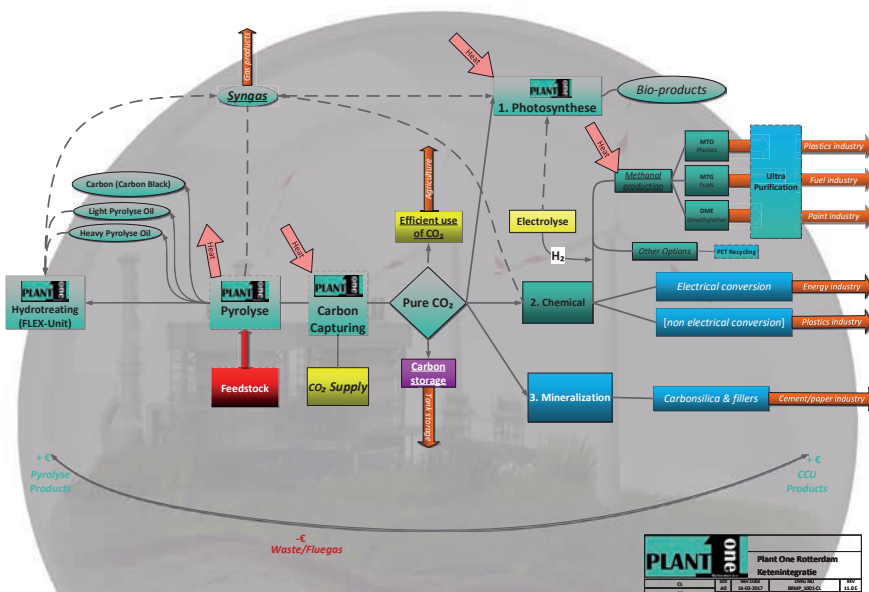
Gas products

Syngas

Heat

PLANT one
1. Photosynthese

Bio-products

Carbon (Carbon Black)

Light Pyrolyse Oil

Heavy Pyrolyse Oil

Agriculture

Efficient use of $CO_2$

Heat

MTO Plastics

MTG Fuels

DME dimethylether

Methanol production

Ultra Purification

Plastics industry

Fuel industry

Paint industry

Electrolyse

Other Options

PET Recycling

$H_2$

Heat

Heat

PLANT one
Hydrotreating (FLEX-Unit)

PLANT one
Pyrolyse

PLANT one
Carbon Capturing

Pure $CO_2$

2. Chemical

Electrical conversion

Energy industry

[non electrical conversion]

Plastics industry

Feedstock

$CO_2$ Supply

Carbon storage

Tank storage

3. Mineralization

Carbonsilica & fillers

Cement/paper industry

+ €
Pyrolyse Products

+ €
CCU Products

-€
Waste/Fluegas

PLANT one
Plant One Rotterdam
Ketenintegratie

| CL | SIZE A3 | REV DATE 14-03-2017 | DWG NO BRMP_2001-CL | REV 11.0E |